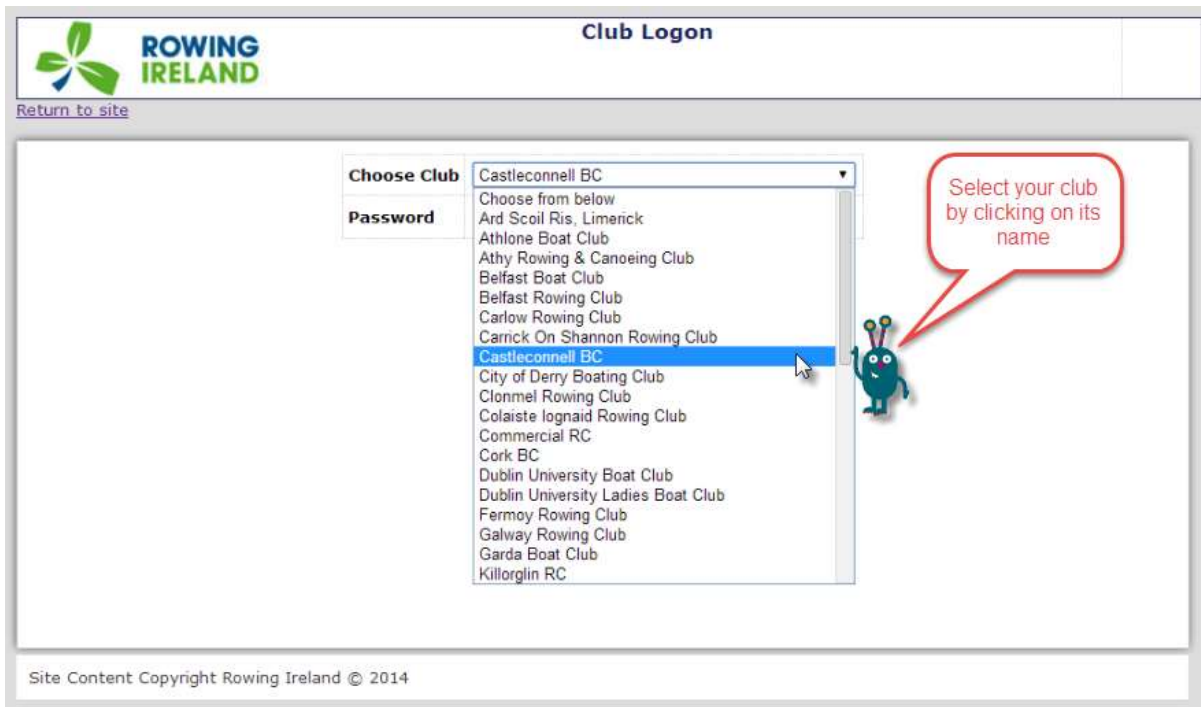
ROWING IRELAND

Club Logon

Return to site

Choose Club
Castleconnell BC

Password

Choose from below
Ard Scoil Ris, Limerick
Athlone Boat Club
Athy Rowing & Canoeing Club
Belfast Boat Club
Belfast Rowing Club
Carlow Rowing Club
Carrick On Shannon Rowing Club
Castleconnell BC
City of Derry Boating Club
Clonmel Rowing Club
Colaiste Iognaid Rowing Club
Commercial RC
Cork BC
Dublin University Boat Club
Dublin University Ladies Boat Club
Fermoy Rowing Club
Galway Rowing Club
Garda Boat Club
Killorglin RC

Select your club by clicking on its name

Site Content Copyright Rowing Ireland © 2014